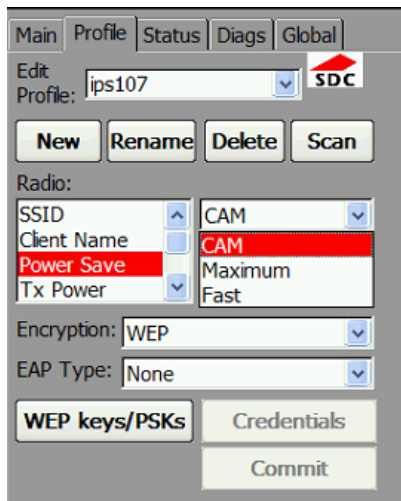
Main Profile Status Diags Global

Edit Profile: ips107

SDC

New Rename Delete Scan

Radio:

SSID
Client Name
Power Save
Tx Power

CAM

CAM
Maximum
Fast

Encryption: WEP

EAP Type: None

WEP keys/PSKs

Credentials

Commit